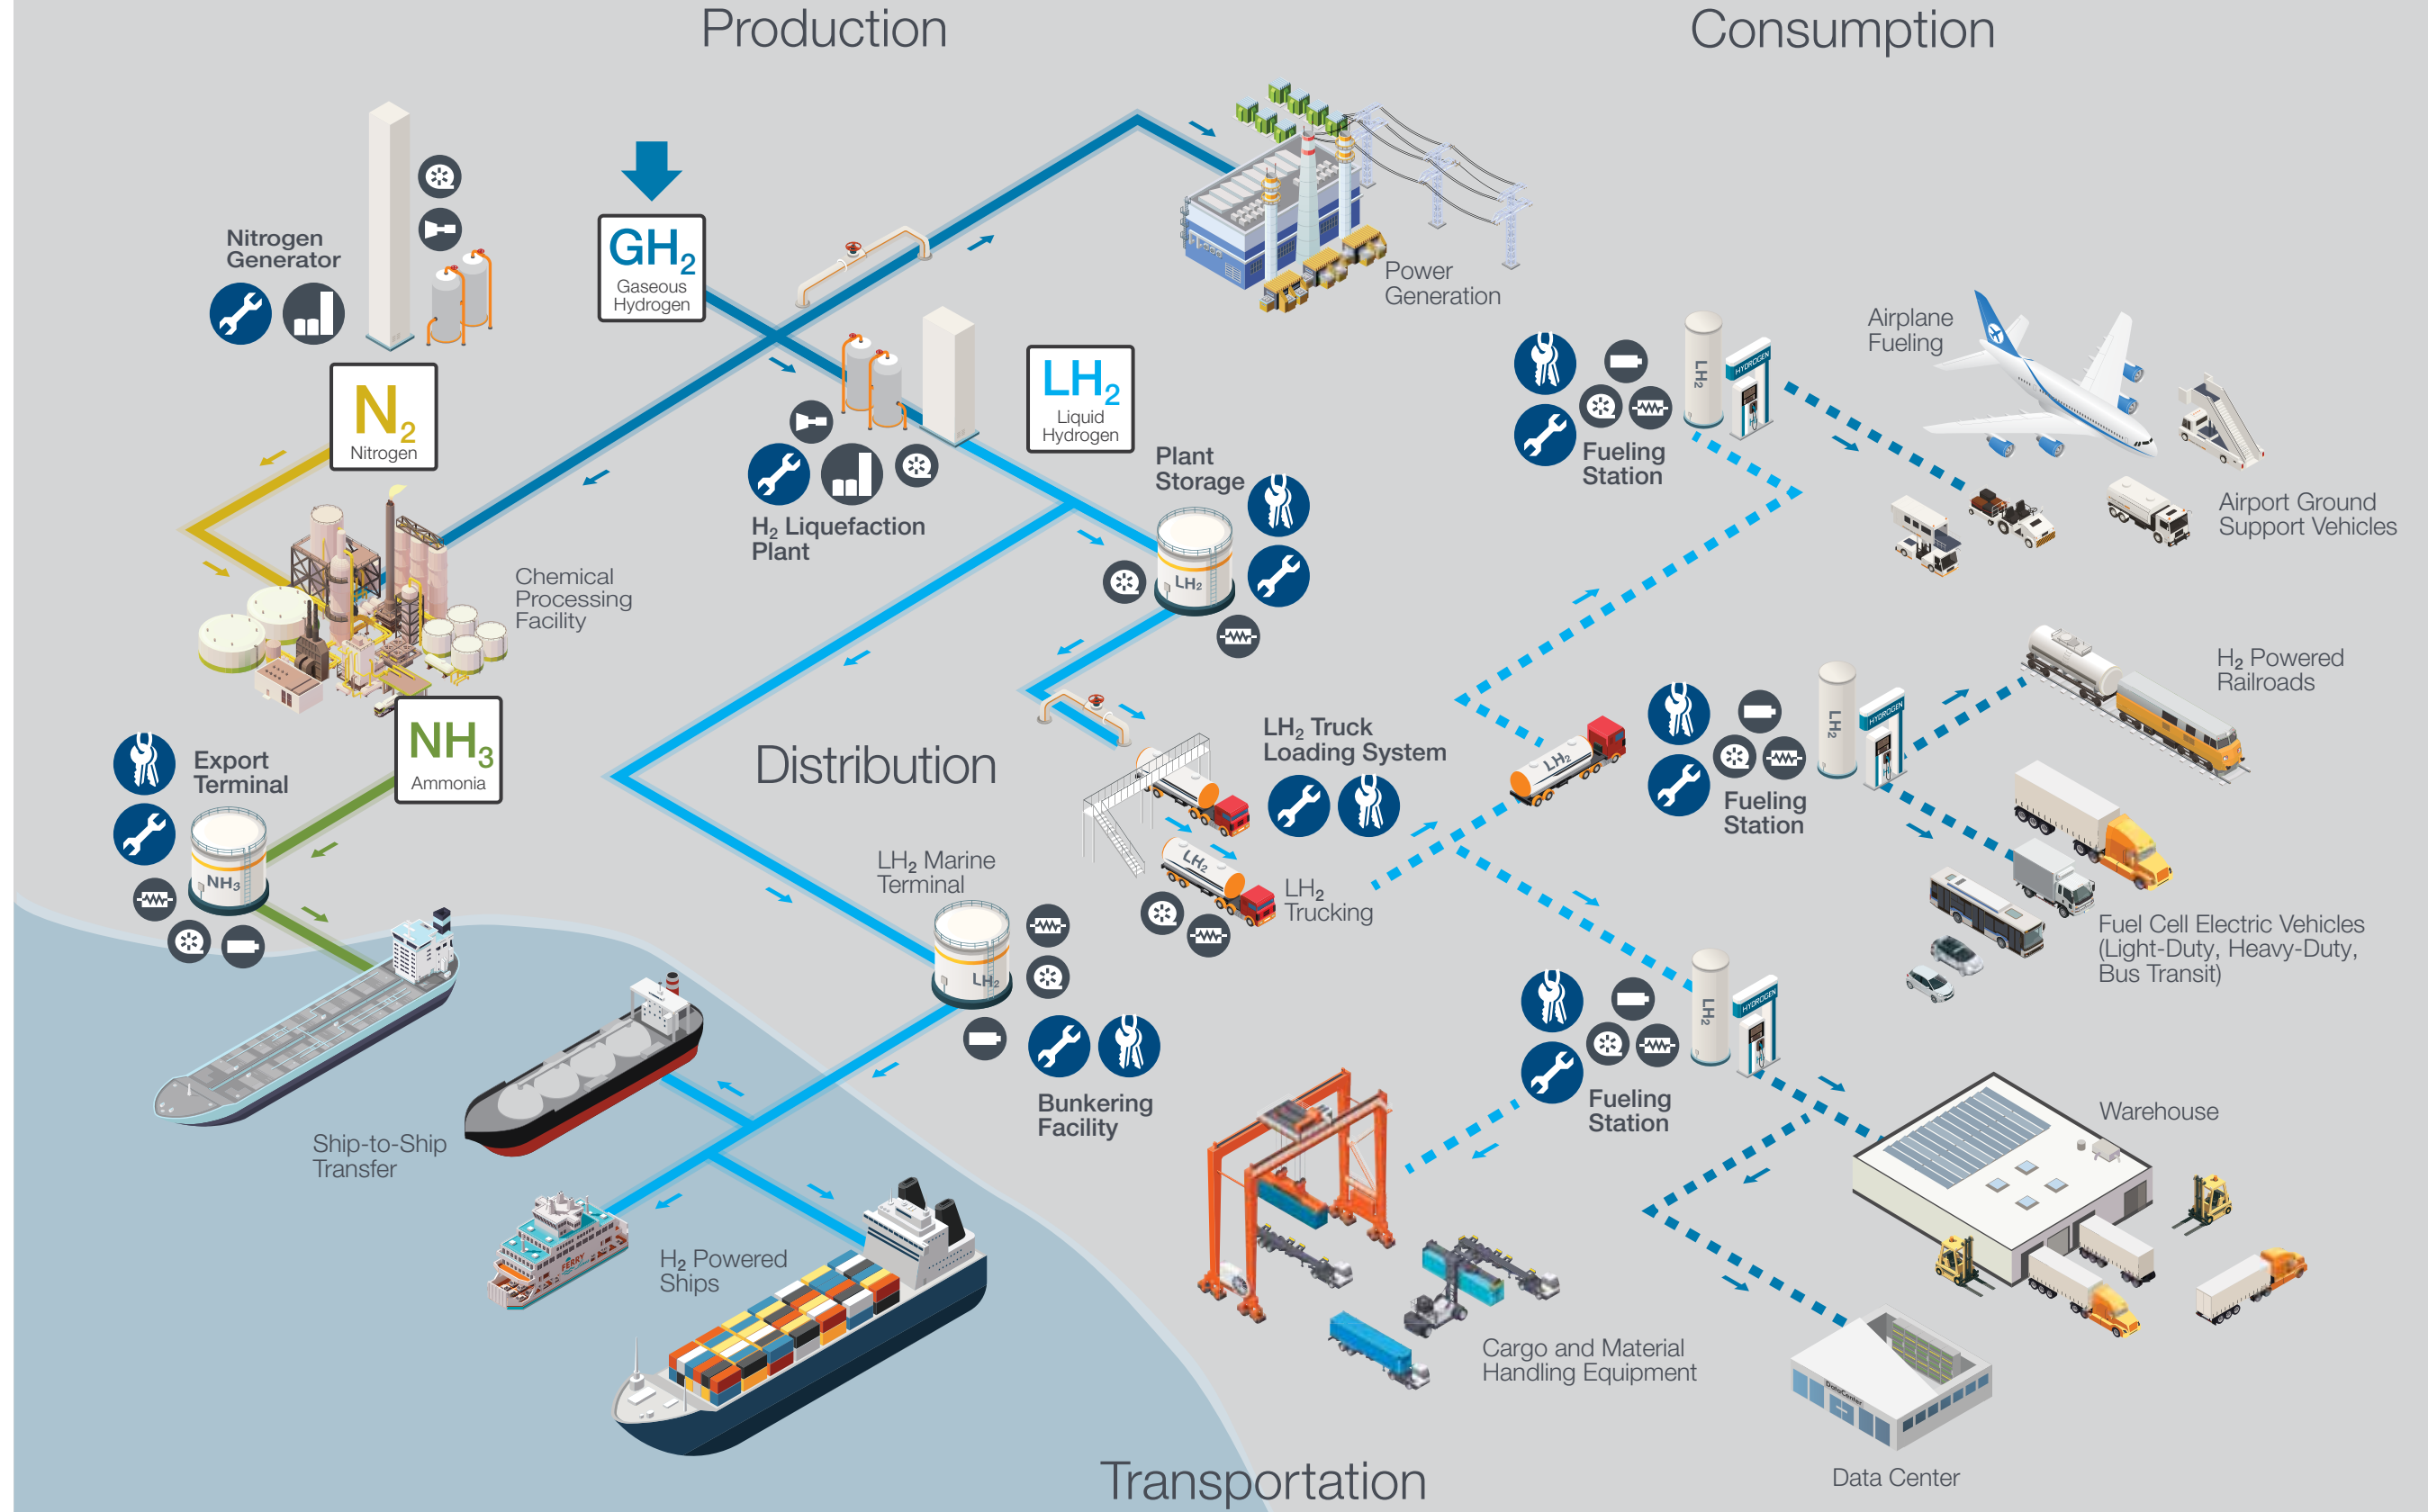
Production

Consumption

Nitrogen Generator

$GH_2$
Gaseous Hydrogen

Power Generation

$N_2$
Nitrogen

$LH_2$
Liquid Hydrogen

$H_2$ Liquefaction Plant

Plant Storage

$LH_2$

Chemical Processing Facility

Fueling Station

$LH_2$

HYDROGEN

Airplane Fueling

Airport Ground Support Vehicles

$NH_3$
Ammonia

Export Terminal

$NH_3$

Distribution

$LH_2$ Truck Loading System

$LH_2$

$LH_2$ Trucking

$LH_2$

Fueling Station

$H_2$ Powered Railroads

Fuel Cell Electric Vehicles (Light-Duty, Heavy-Duty, Bus Transit)

$LH_2$ Marine Terminal

$LH_2$

Bunkering Facility

Ship-to-Ship Transfer

FERRY

$H_2$ Powered Ships

Fueling Station

Warehouse

Cargo and Material Handling Equipment

Data Center

Transportation